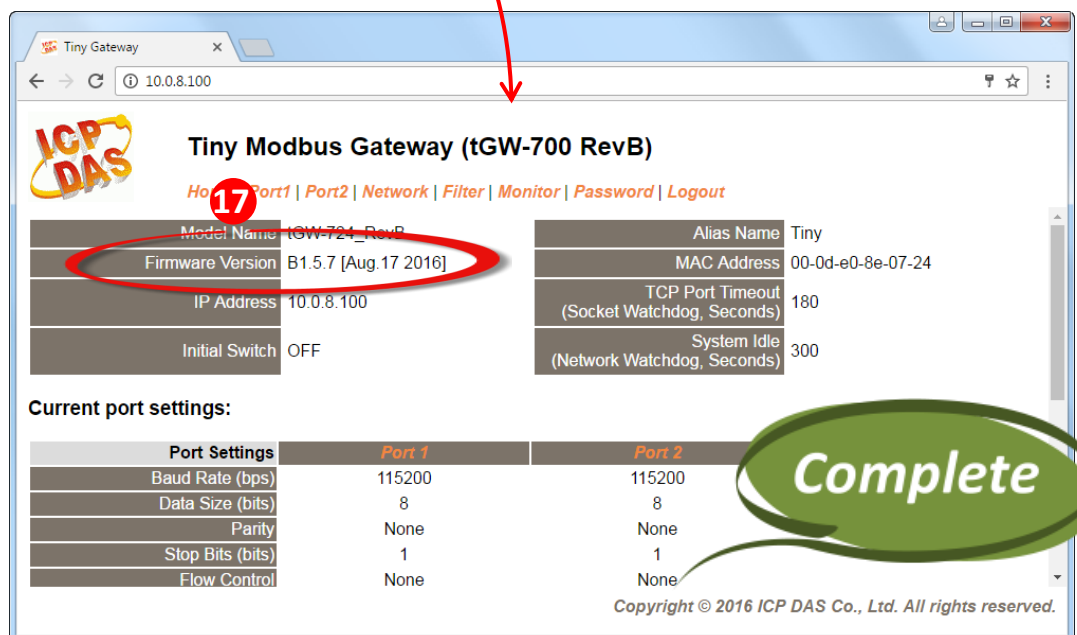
Tiny Gateway

10.0.8.100

ICP DAS

Tiny Modbus Gateway (tGW-700 RevB)

Ho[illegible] Port1 | Port2 | Network | Filter | Monitor | Password | Logout

17

| Model Name | tGW-724_RevB | Alias Name | Tiny |
|---|---|---|---|
| Firmware Version | B1.5.7 [Aug.17 2016] | MAC Address | 00-0d-e0-8e-07-24 |
| IP Address | 10.0.8.100 | TCP Port Timeout (Socket Watchdog, Seconds) | 180 |
| Initial Switch | OFF | System Idle (Network Watchdog, Seconds) | 300 |

Current port settings:

| Port Settings | Port 1 | Port 2 |
|---|---|---|
| Baud Rate (bps) | 115200 | 115200 |
| Data Size (bits) | 8 | 8 |
| Parity | None | None |
| Stop Bits (bits) | 1 | 1 |
| Flow Control | None | None |

Complete

Copyright © 2016 ICP DAS Co., Ltd. All rights reserved.